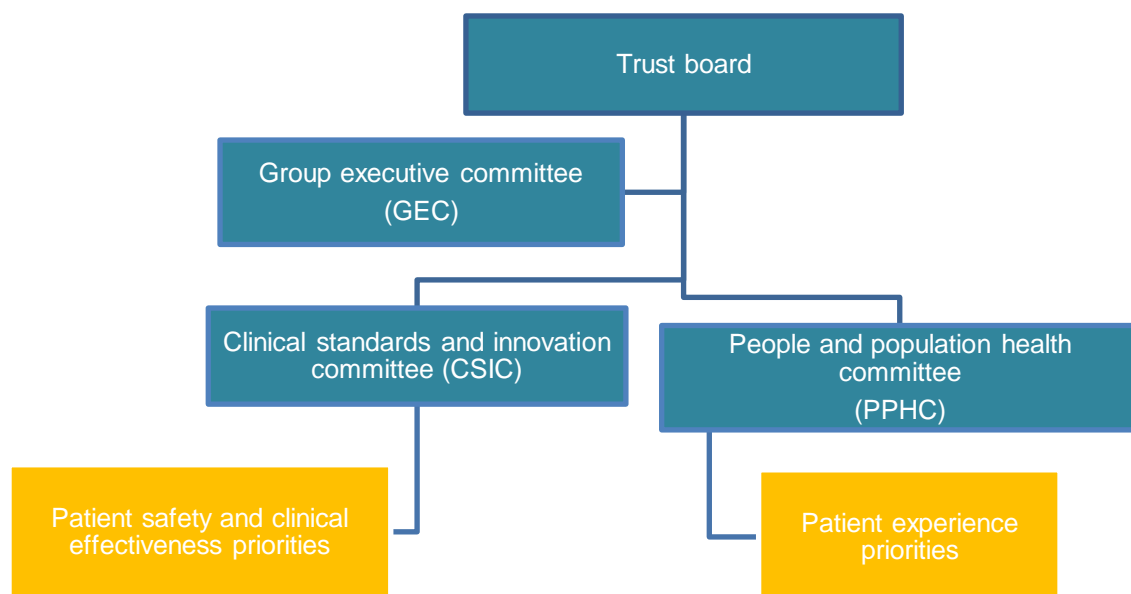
Trust board

Group executive committee (GEC)

Clinical standards and innovation committee (CSIC)

People and population health committee (PPHC)

Patient safety and clinical effectiveness priorities

Patient experience priorities